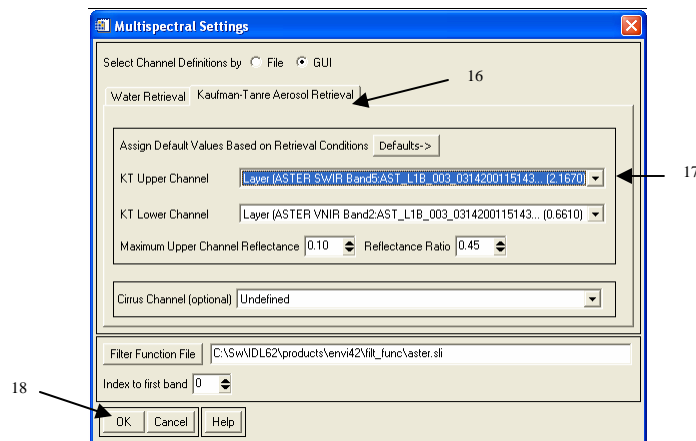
Multispectral Settings

Select Channel Definitions by File GUI

16

Water Retrieval Kaufman-Tanre Aerosol Retrieval

Assign Default Values Based on Retrieval Conditions Defaults->

KT Upper Channel Layer (ASTER SWIR Band5:AST_L1B_003_0314200115143... (2.1670)

17

KT Lower Channel Layer (ASTER VNIR Band2:AST_L1B_003_0314200115143... (0.6610)

Maximum Upper Channel Reflectance 0.10 Reflectance Ratio 0.45

Cirrus Channel (optional) Undefined

Filter Function File C:\Sw\IDL62\products\envi42\filt_func\aster.sli

Index to first band 0

18

OK Cancel Help